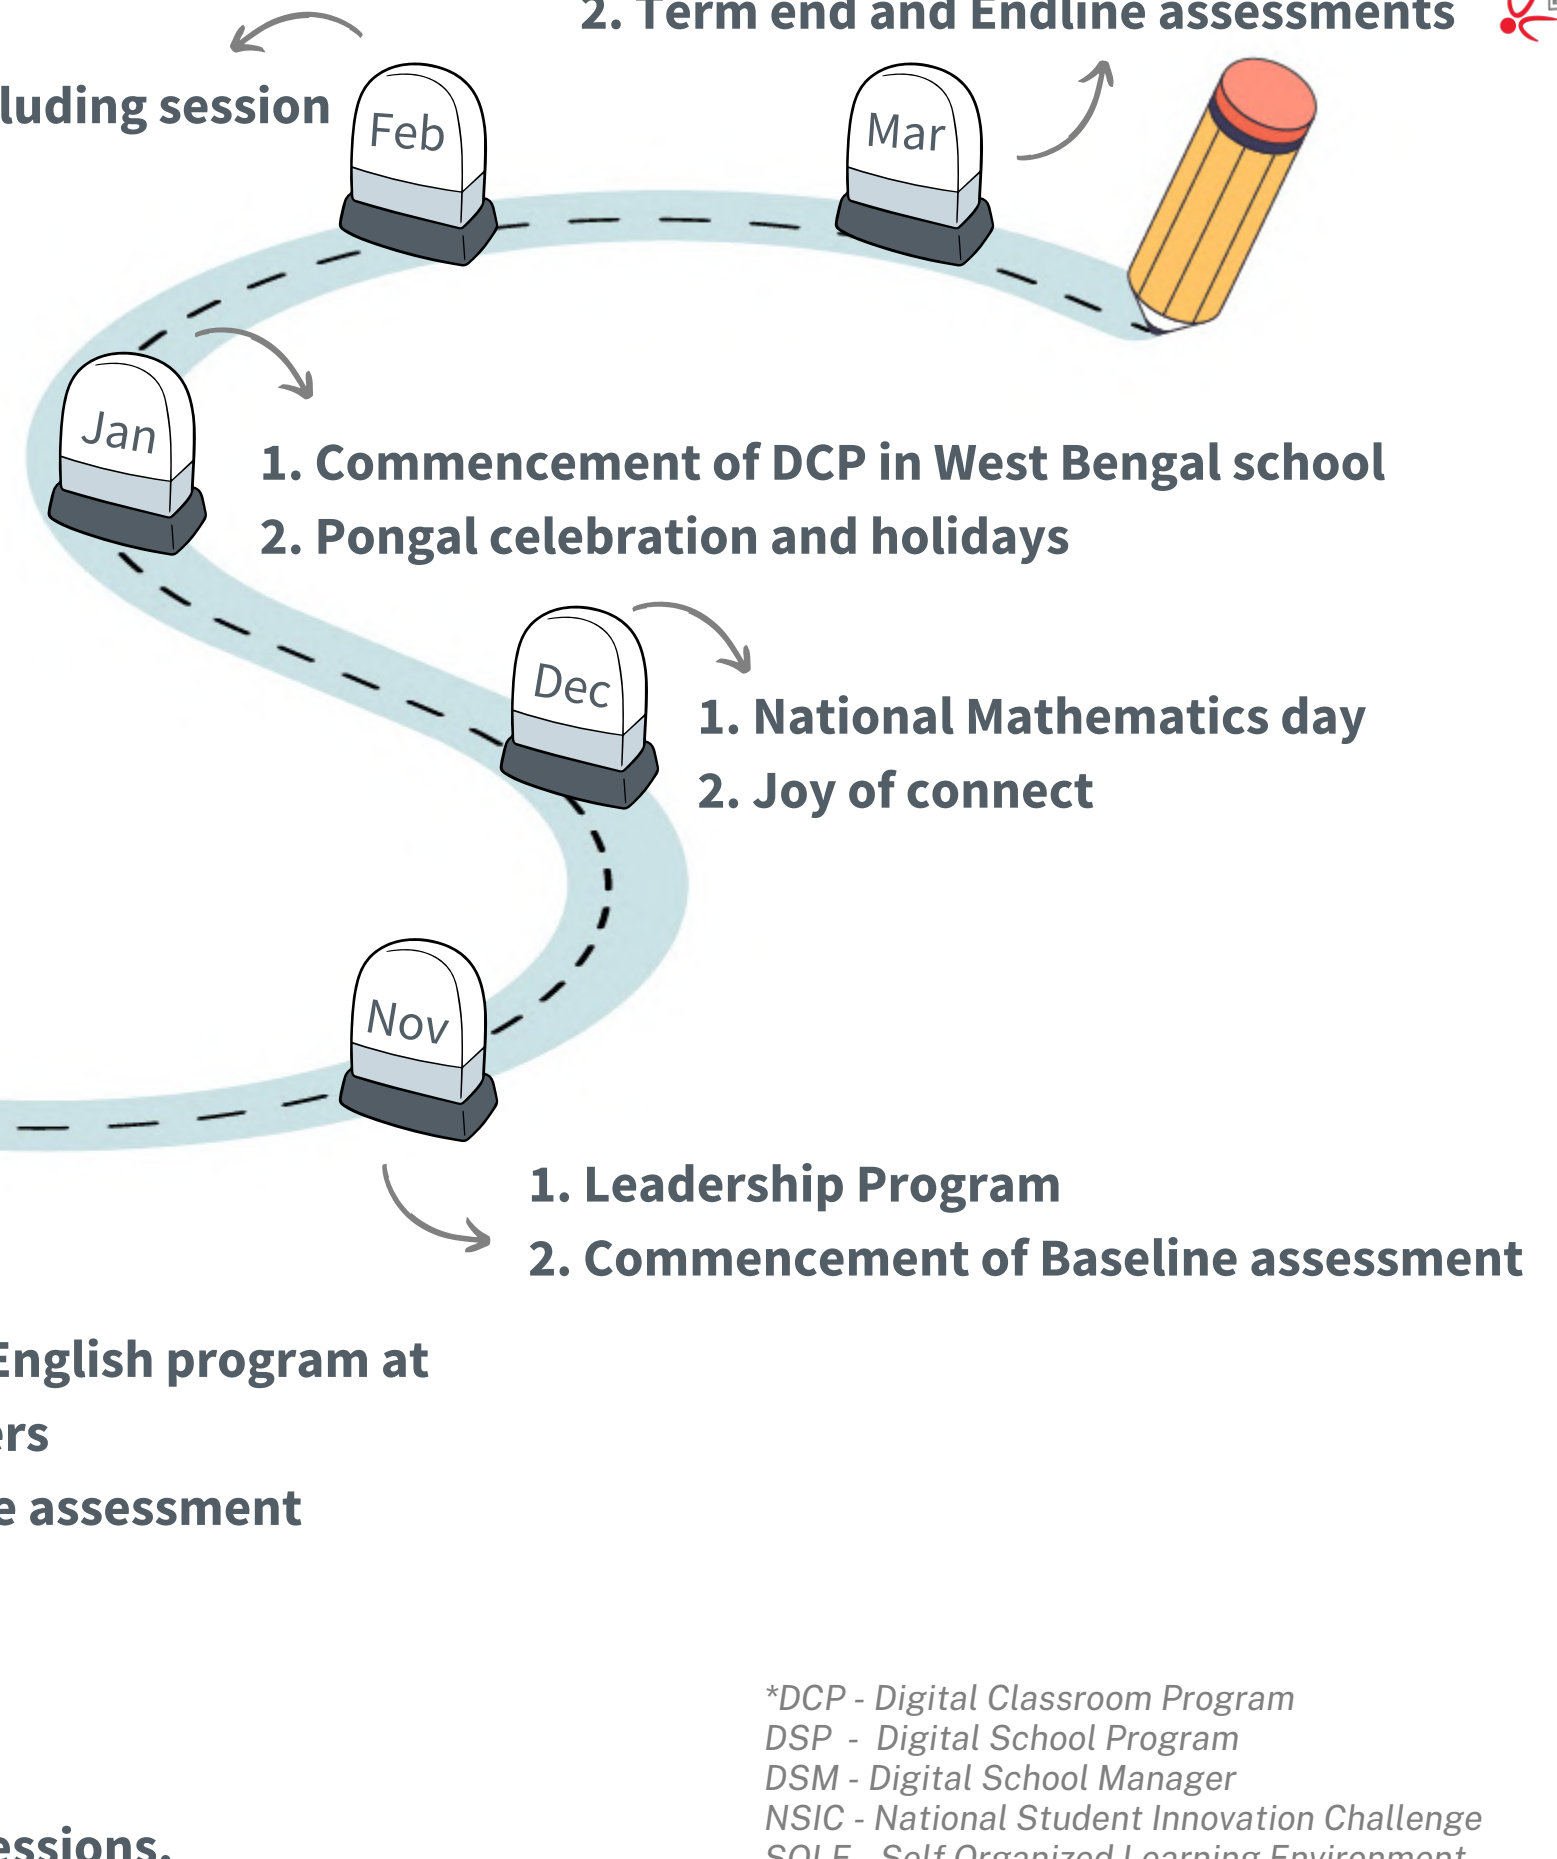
2. Term end and Endline assessments

luding session

Feb

Mar

Jan

1. Commencement of DCP in West Bengal school
2. Pongal celebration and holidays

Dec

1. National Mathematics day
2. Joy of connect

Nov

1. Leadership Program
2. Commencement of Baseline assessment

English program at
ers
e assessment

essions.

*DCP - Digital Classroom Program
DSP - Digital School Program
DSM - Digital School Manager
NSIC - National Student Innovation Challenge
SOLE - Self Organized Learning Environment